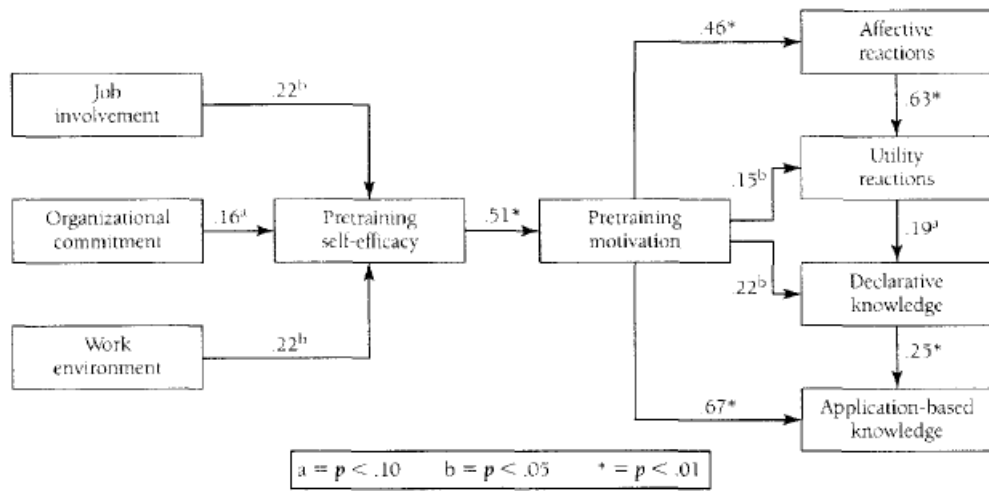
Job involvement

.22$^b$

Organizational commitment

.16$^a$

Pretraining self-efficacy

.51*

Pretraining motivation

Work environment

.22$^b$

.46*

Affective reactions

.63*

.15$^b$

Utility reactions

.19$^a$

.22$^b$

Declarative knowledge

.25*

67*

Application-based knowledge

a = $p$ < .10 b = $p$ < .05 * = $p$ < .01